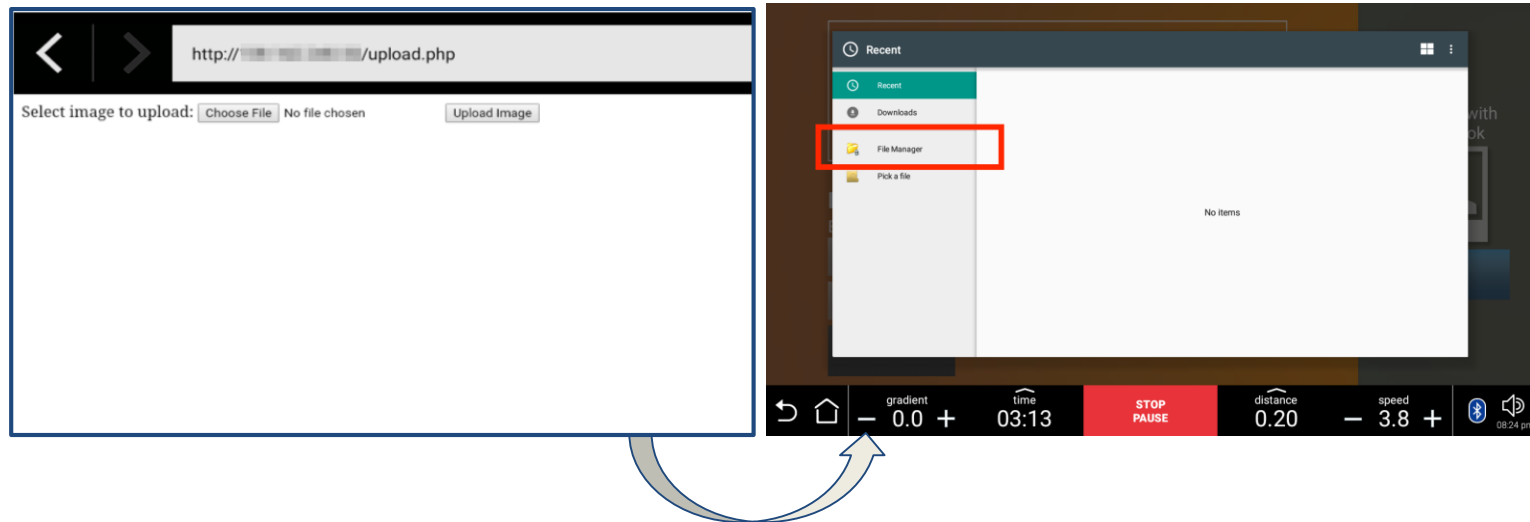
http://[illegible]/upload.php

Select image to upload: Choose File No file chosen Upload Image

Recent

Recent

Downloads

File Manager

Pick a file

No items

with
ok

gradient
– 0.0 +

time
03:13

STOP
PAUSE

distance
0.20

speed
– 3.8 +

08:24 pm